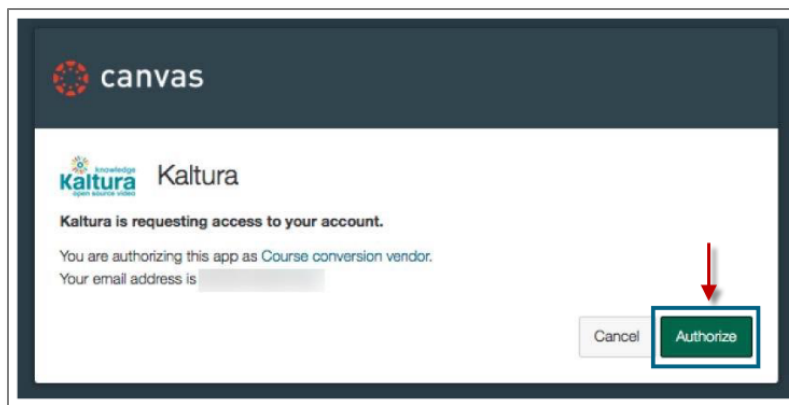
canvas

knowledge
Kaltura
open source video

Kaltura

Kaltura is requesting access to your account.

You are authorizing this app as Course conversion vendor.
Your email address is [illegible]

Cancel

Authorize